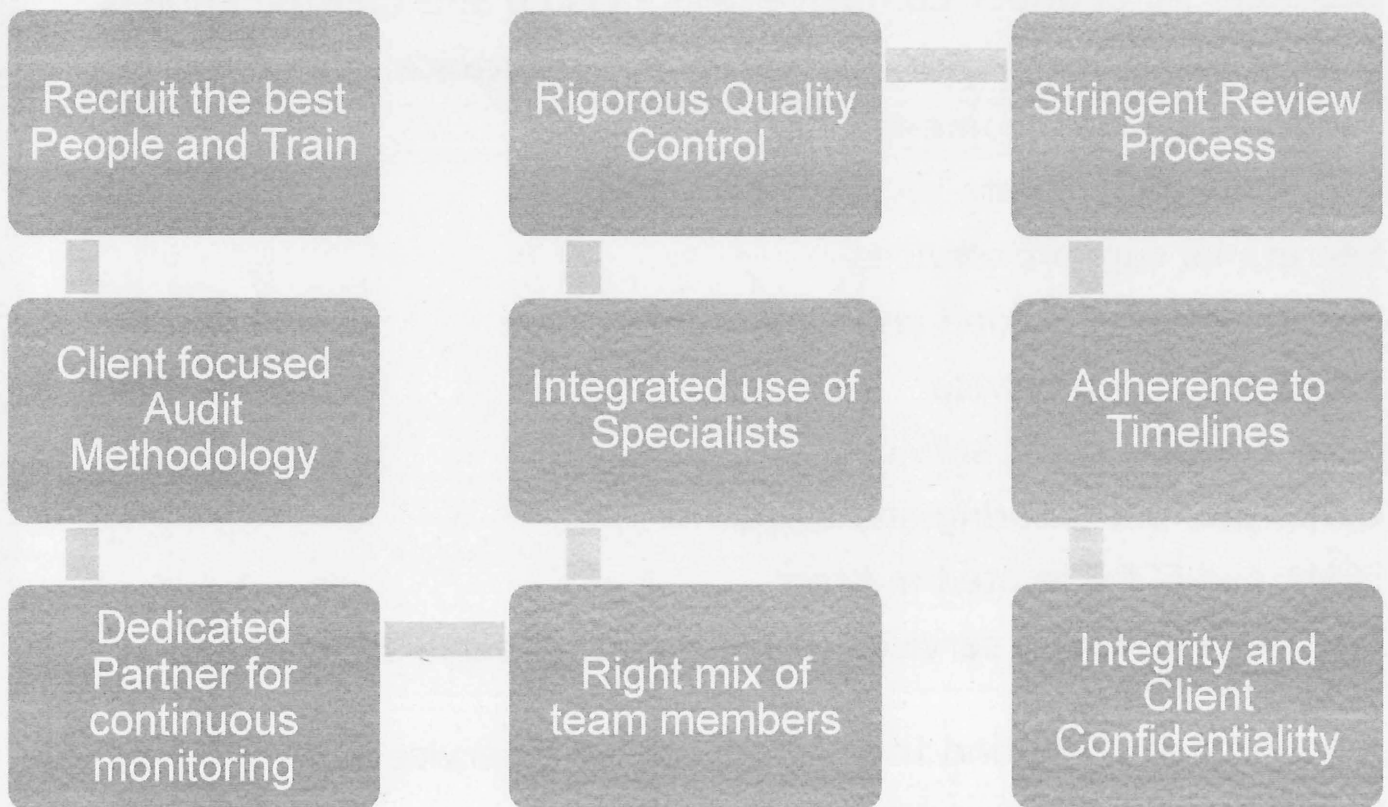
Recruit the best People and Train

Client focused Audit Methodology

Dedicated Partner for continuous monitoring

Right mix of team members

Integrated use of Specialists

Rigorous Quality Control

Stringent Review Process

Adherence to Timelines

Integrity and Client Confidentialitty